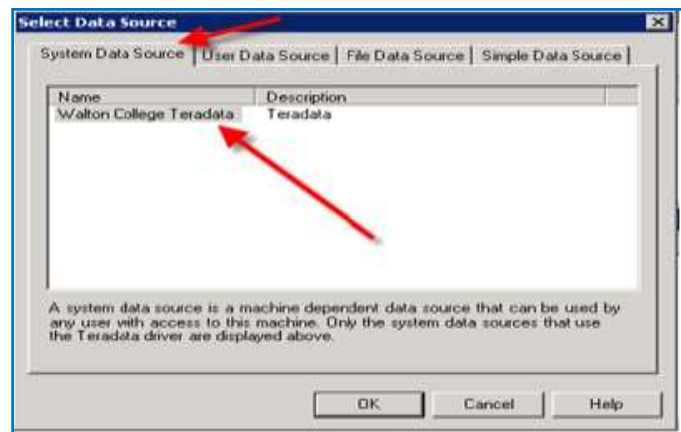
Select Data Source

System Data Source | User Data Source | File Data Source | Simple Data Source

| Name | Description |
|---|---|
| Walton College Teradata | Teradata |

A system data source is a machine dependent data source that can be used by any user with access to this machine. Only the system data sources that use the Teradata driver are displayed above.

OK Cancel Help